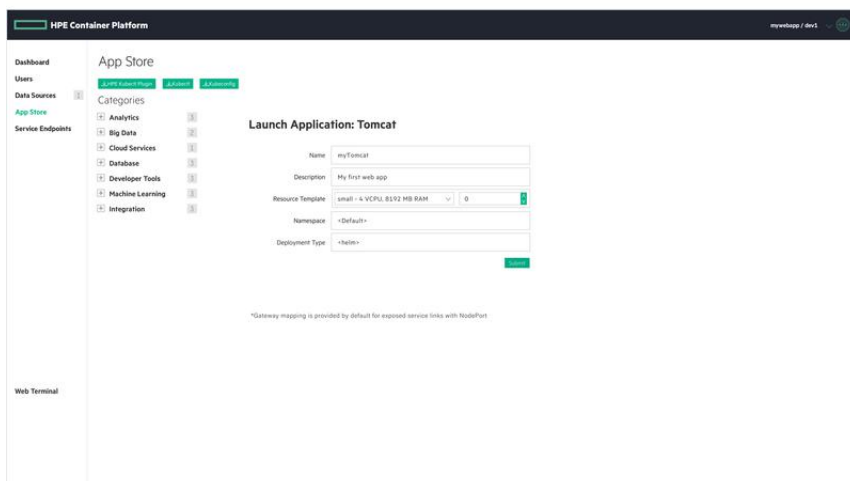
HPE Container Platform

mywebapp / dev1

Dashboard
Users
Data Sources 1
App Store
Service Endpoints

App Store

HPE Kubectl Plugin  Kubectl  Kubeconfig

Categories

+ Analytics 1
+ Big Data 2
+ Cloud Services 1
+ Database 1
+ Developer Tools 1
+ Machine Learning 1
+ Integration 1

Launch Application: Tomcat

Name myTomcat
Description My first web app
Resource Template small - 4 VCPU, 8192 MB RAM 0
Namespace <Default>
Deployment Type <helm>

Submit

*Gateway mapping is provided by default for exposed service links with NodePort

Web Terminal